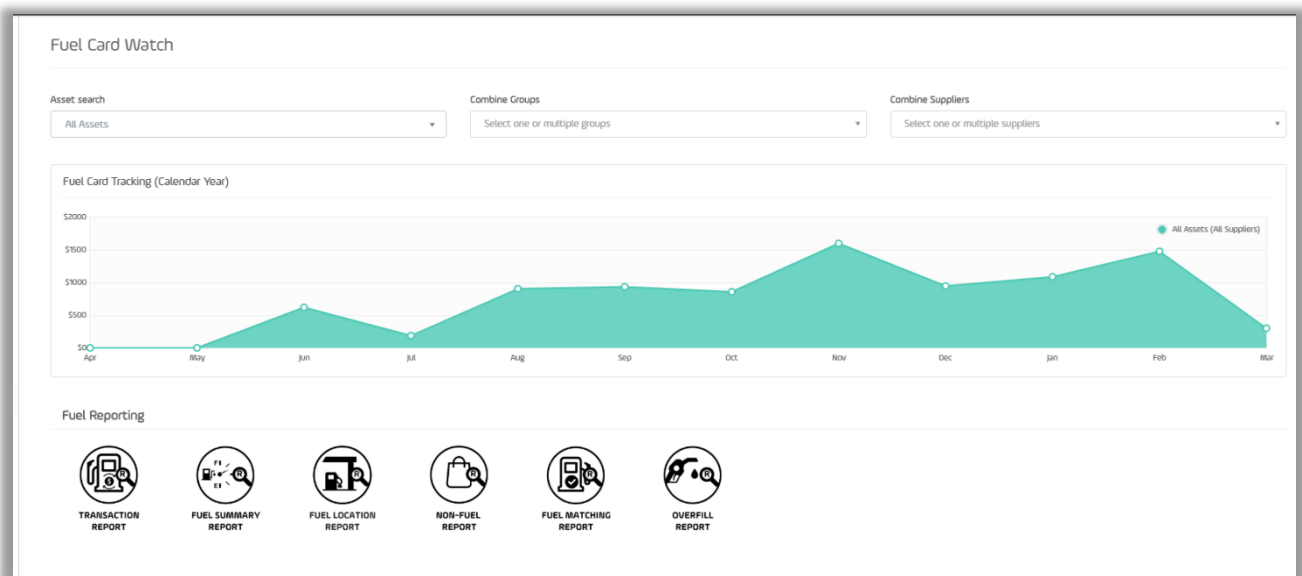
Fuel Card Watch

Asset search
All Assets

Combine Groups
Select one or multiple groups

Combine Suppliers
Select one or multiple suppliers

Fuel Card Tracking (Calendar Year)

All Assets (All Suppliers)

$2000
$1500
$1000
$500
$0

Apr May Jun Jul Aug Sep Oct Nov Dec Jan Feb Mar

Fuel Reporting

TRANSACTION REPORT
FUEL SUMMARY REPORT
FUEL LOCATION REPORT
NON-FUEL REPORT
FUEL MATCHING REPORT
OVERFILL REPORT